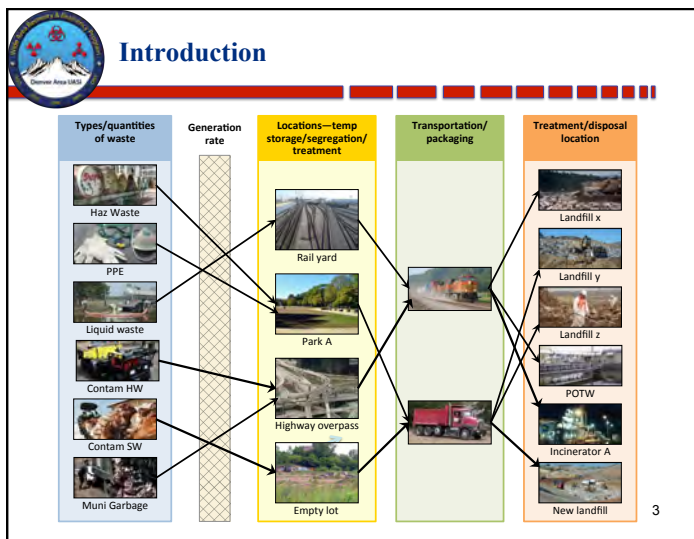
Denver Area UASI

Introduction

| Types/quantities of waste | Generation rate | Locations—temp storage/segregation/treatment | Transportation/packaging | Treatment/disposal location |
|---|---|---|---|---|
| Haz Waste | | Rail yard | | Landfill x |
| PPE | | Park A | | Landfill y |
| Liquid waste | | Highway overpass | | Landfill z |
| Contam HW | | Empty lot | | POTW |
| Contam SW | | | | Incinerator A |
| Muni Garbage | | | | New landfill |

3